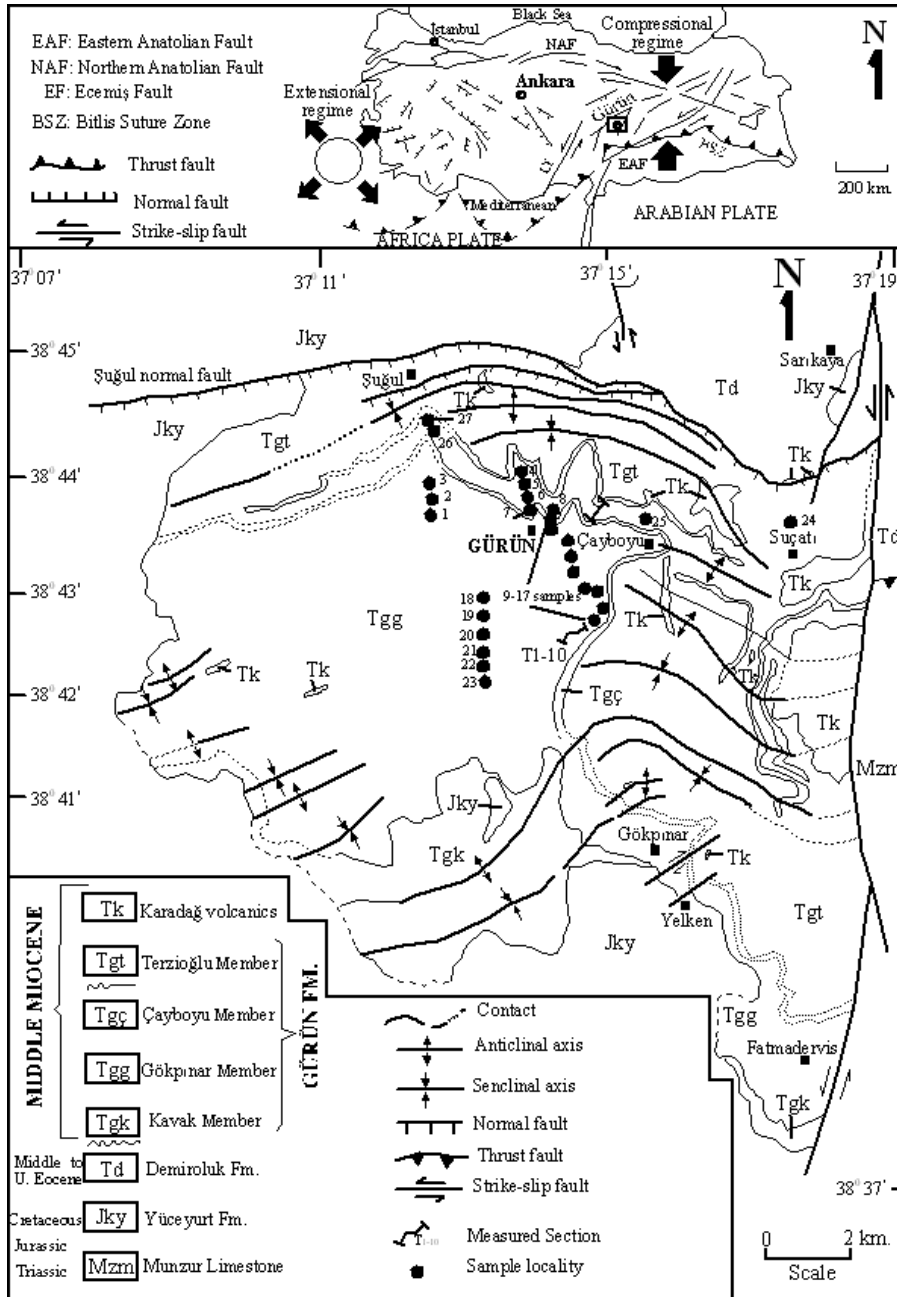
EAF: Eastern Anatolian Fault
NAF: Northern Anatolian Fault
EF: Ecemiş Fault
BSZ: Bitlis Suture Zone

Thrust fault
Normal fault
Strike-slip fault

İstanbul
Black Sea
NAF
Compressional regime
Ankara
Extensional regime
Gürün
EF
EAF
BSZ
Mediterranean
AFRICA PLATE
ARABIAN PLATE
N
200 km.

37° 07'
37° 11'
37° 15'
37° 19
N
38° 45'
38° 44'
38° 43'
38° 42'
38° 41'
38° 37'

Jky
Şuğul normal fault
Şuğul
Tk
27
26
Td
Sarıkaya
Jky
Tgt
Tk
3
2
1
4
5
6
7
8
GÜRÜN
Tgt
Tk
25
24
Suçatı
Td
Çayboyu
Tk
18
19
20
21
22
23
9-17 samples
T1-10
Tgg
Tk
Tk
Tk
Tk
Tgç
Mzm
Jky
Gökpınar
Tk
Tgk
Yelken
Jky
Tgt
Tgg
Fatmadervis
Tgk

MIDDLE MIOCENE
Tk Karadağ volcanics
Tgt Terzioğlu Member
Tgç Çayboyu Member
Tgg Gökpınar Member
Tgk Kavak Member
GÜRÜN FM.
Middle to U. Eocene Td Demiroluk Fm.
Cretaceous Jurassic Jky Yüceyurt Fm.
Triassic Mzm Munzur Limestone

Contact
Anticlinal axis
Senclinal axis
Normal fault
Thrust fault
Strike-slip fault
T1-10 Measured Section
Sample locality

0 2 km.
Scale